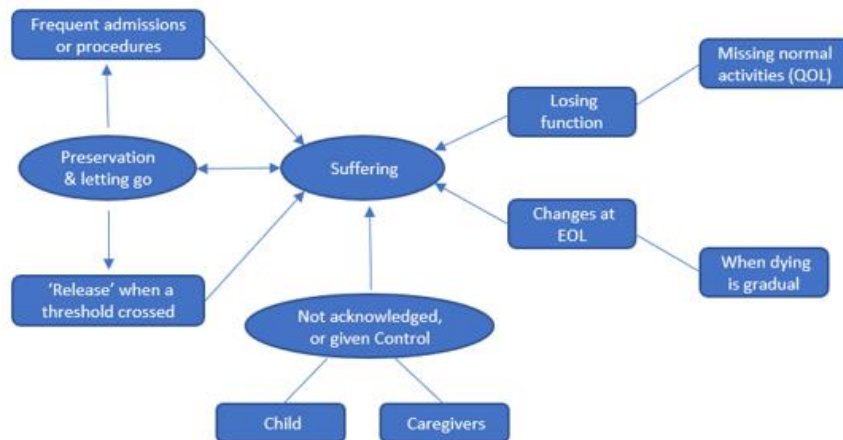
Frequent admissions or procedures

Missing normal activities (QOL)

Losing function

Preservation & letting go

Suffering

Changes at EOL

When dying is gradual

'Release' when a threshold crossed

Not acknowledged, or given Control

Child

Caregivers